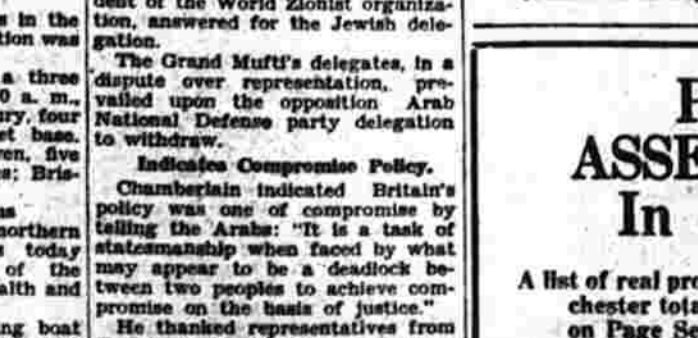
s in the
ation was

a three
0 a. m.,
ary, four
st base.
ven, five
s; Bris-

s
northern
today
of the
alth and

ng boat

dent of the World Zionist organization, answered for the Jewish delegation.

The Grand Mufti's delegates, in a dispute over representation, prevailed upon the opposition Arab National Defense party delegation to withdraw.

Indicates Compromise Policy.

Chamberlain indicated Britain's policy was one of compromise by telling the Arabs: "It is a task of statesmanship when faced by what may appear to be a deadlock between two peoples to achieve compromise on the basis of justice."

He thanked representatives from

P
ASSE
In

A list of real pro
chester tota
on Page Se